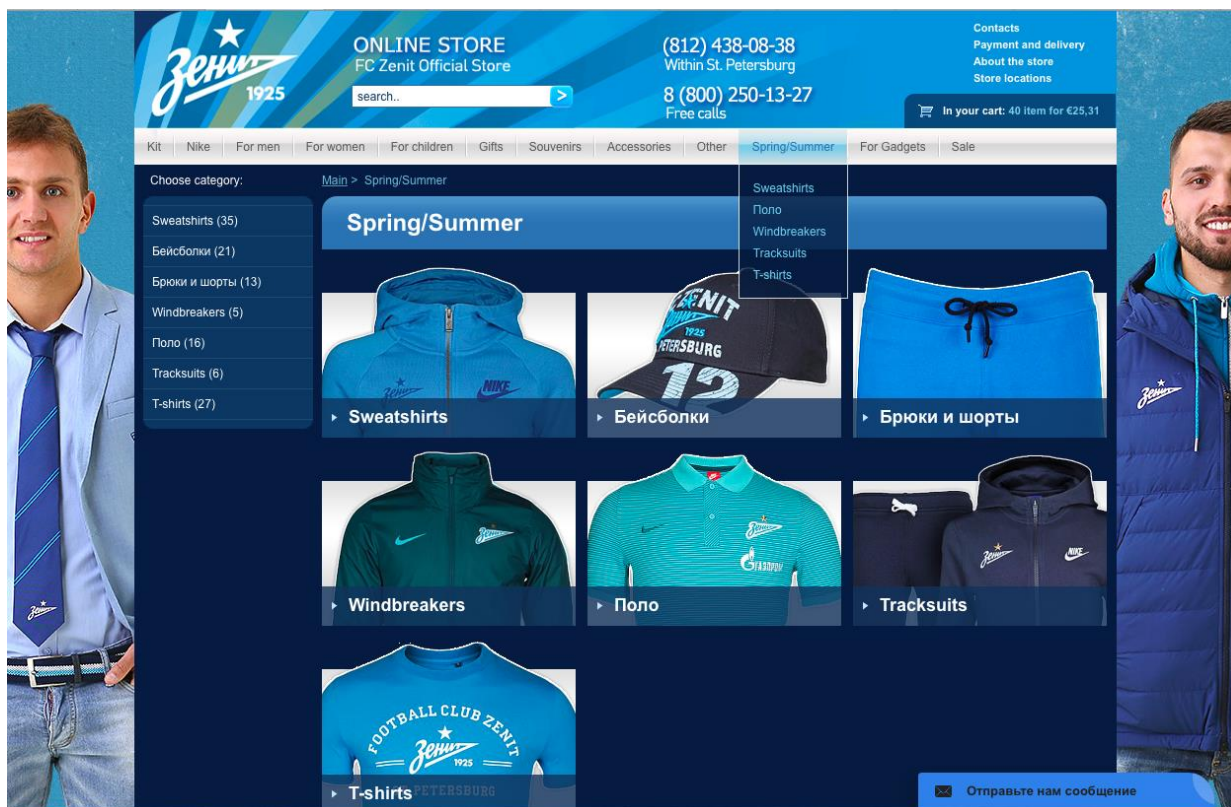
Зенит 1925

ONLINE STORE
FC Zenit Official Store

search..

(812) 438-08-38
Within St. Petersburg

8 (800) 250-13-27
Free calls

Contacts
Payment and delivery
About the store
Store locations

In your cart: 40 item for €25,31

Kit | Nike | For men | For women | For children | Gifts | Souvenirs | Accessories | Other | Spring/Summer | For Gadgets | Sale

Sweatshirts
Поло
Windbreakers
Tracksuits
T-shirts

Choose category:

Sweatshirts (35)
Бейсболки (21)
Брюки и шорты (13)
Windbreakers (5)
Поло (16)
Tracksuits (6)
T-shirts (27)

Main > Spring/Summer

Spring/Summer

Sweatshirts

ZENIT 1925 PETERSBURG 12

Бейсболки

Брюки и шорты

Windbreakers

Поло

Tracksuits

FOOTBALL CLUB ZENIT 1925

T-shirts

Отправьте нам сообщение